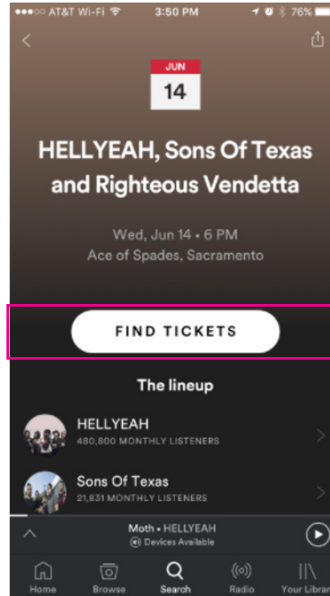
●●●○○ AT&T Wi-Fi 3:50 PM 76%

JUN
14

HELLYEAH, Sons Of Texas and Righteous Vendetta

Wed, Jun 14 • 6 PM
Ace of Spades, Sacramento

FIND TICKETS

The lineup

HELLYEAH
480,800 MONTHLY LISTENERS

Sons Of Texas
21,831 MONTHLY LISTENERS

Moth • HELLYEAH
Devices Available

Home
Browse
Search
Radio
Your Librar